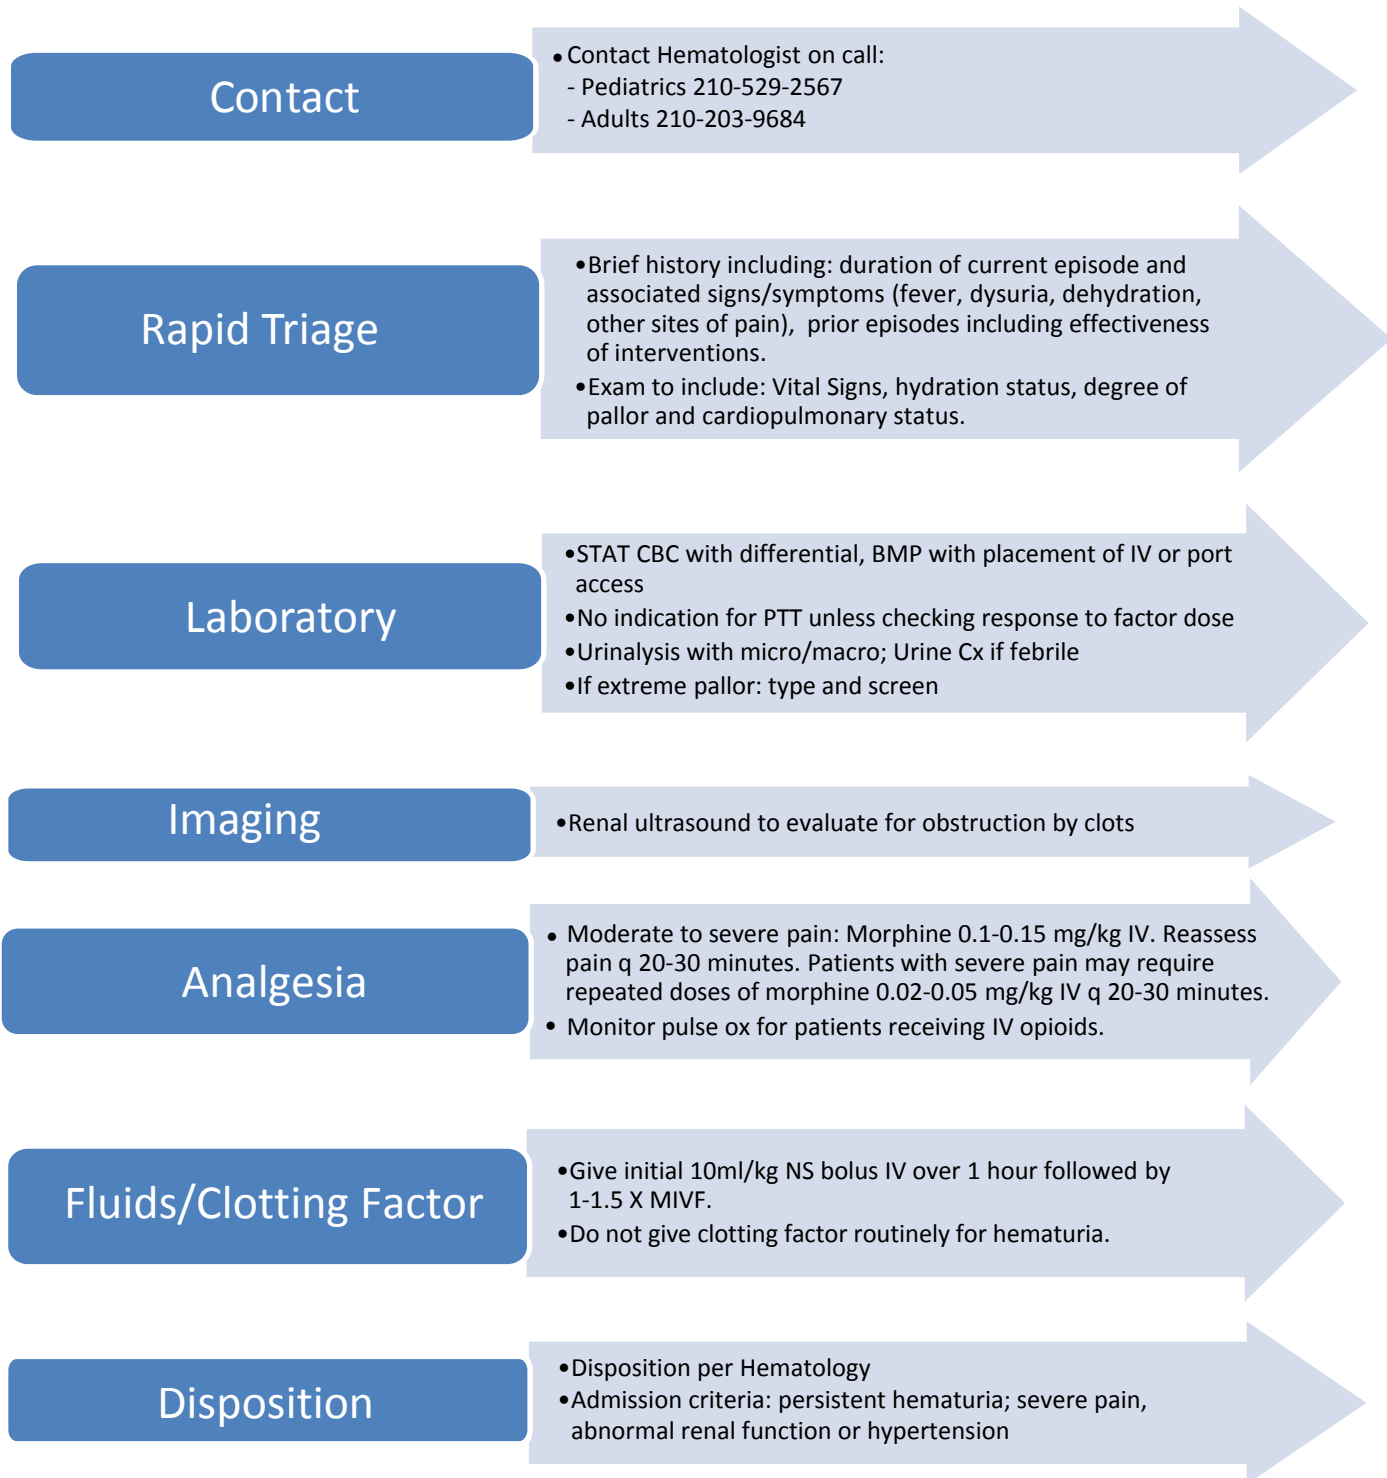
Contact

• Contact Hematologist on call:
- Pediatrics 210-529-2567
- Adults 210-203-9684

Rapid Triage

• Brief history including: duration of current episode and associated signs/symptoms (fever, dysuria, dehydration, other sites of pain), prior episodes including effectiveness of interventions.
• Exam to include: Vital Signs, hydration status, degree of pallor and cardiopulmonary status.

Laboratory

• STAT CBC with differential, BMP with placement of IV or port access
• No indication for PTT unless checking response to factor dose
• Urinalysis with micro/macro; Urine Cx if febrile
• If extreme pallor: type and screen

Imaging

• Renal ultrasound to evaluate for obstruction by clots

Analgesia

• Moderate to severe pain: Morphine 0.1-0.15 mg/kg IV. Reassess pain q 20-30 minutes. Patients with severe pain may require repeated doses of morphine 0.02-0.05 mg/kg IV q 20-30 minutes.
• Monitor pulse ox for patients receiving IV opioids.

Fluids/Clotting Factor

• Give initial 10ml/kg NS bolus IV over 1 hour followed by 1-1.5 X MIVF.
• Do not give clotting factor routinely for hematuria.

Disposition

• Disposition per Hematology
• Admission criteria: persistent hematuria; severe pain, abnormal renal function or hypertension